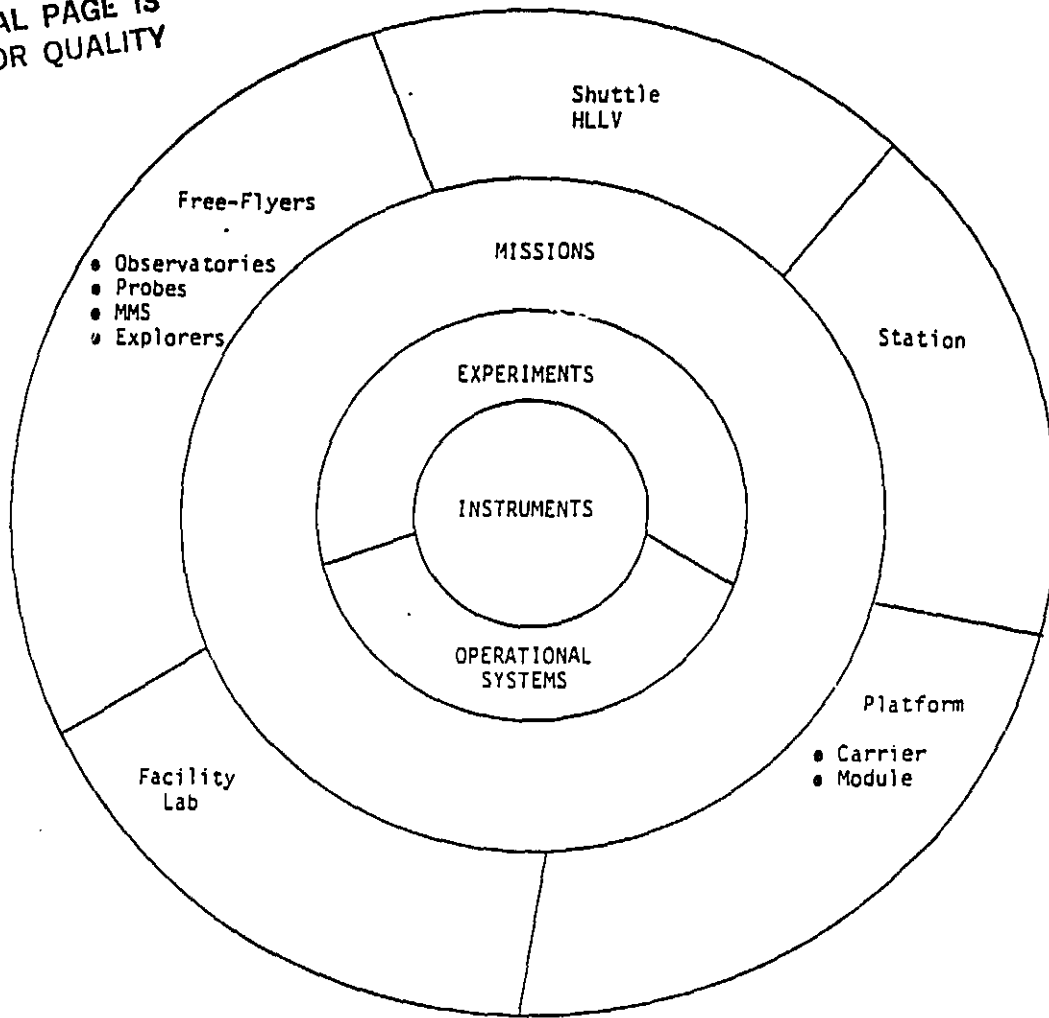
AL PAGE IS
OR QUALITY

Shuttle
HLLV

Free-Flyers

• Observatories
• Probes
• MMS
• Explorers

MISSIONS

Station

EXPERIMENTS

INSTRUMENTS

OPERATIONAL
SYSTEMS

Platform

• Carrier
• Module

Facility
Lab